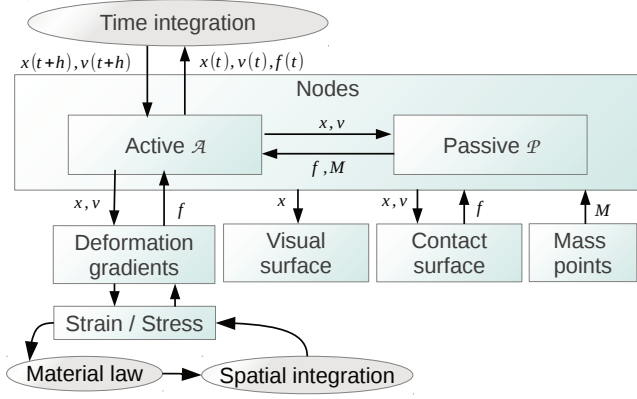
Time integration

$x(t+h), v(t+h)$

$x(t), v(t), f(t)$

Nodes

Active $\mathcal{A}$

$x, v$

$f, M$

Passive $\mathcal{P}$

$x, v$

$f$

$x$

$x, v$

$f$

$M$

Deformation gradients

Visual surface

Contact surface

Mass points

Strain / Stress

Material law

Spatial integration